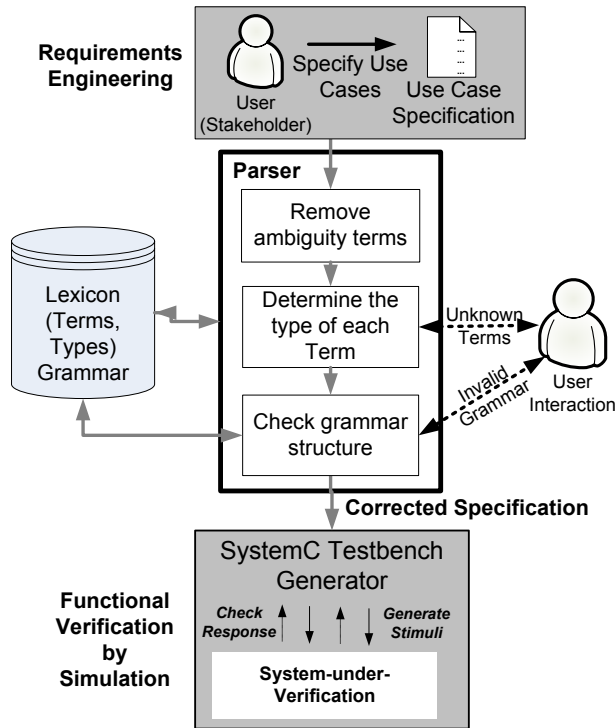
Requirements Engineering

User (Stakeholder)

Specify Use Cases

Use Case Specification

Parser

Remove ambiguity terms

Determine the type of each Term

Check grammar structure

Lexicon (Terms, Types) Grammar

Unknown Terms

Invalid Grammar

User Interaction

Corrected Specification

SystemC Testbench Generator

Check Response

Generate Stimuli

System-under-Verification

Functional Verification by Simulation